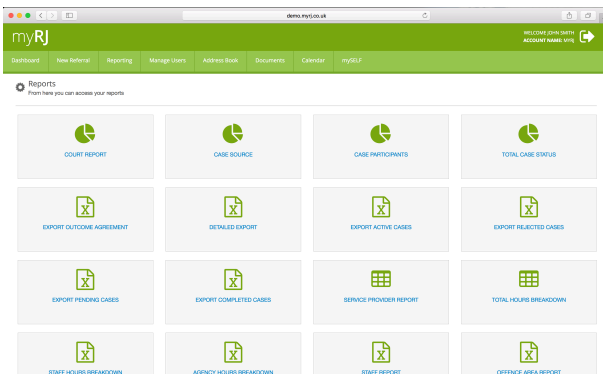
demo.myrj.co.uk

myRJ

WELCOME JOHN SMITH
ACCOUNT NAME: MYRJ

Dashboard New Referral Reporting Manage Users Address Book Documents Calendar mySELF

Reports
From here you can access your reports

COURT REPORT

CASE SOURCE

CASE PARTICIPANTS

TOTAL CASE STATUS

EXPORT OUTCOME AGREEMENT

DETAILED EXPORT

EXPORT ACTIVE CASES

EXPORT REJECTED CASES

EXPORT PENDING CASES

EXPORT COMPLETED CASES

SERVICE PROVIDER REPORT

TOTAL HOURS BREAKDOWN

STAFF HOURS BREAKDOWN

AGENCY HOURS BREAKDOWN

STAFF REPORT

OFFENCE AREA REPORT